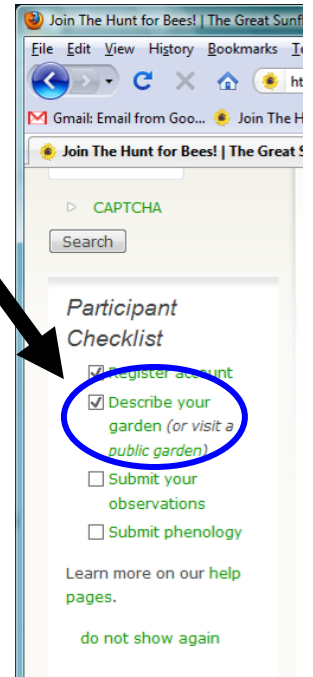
Join The Hunt for Bees! | The Great Sunf

File Edit View History Bookmarks T

ht

Gmail: Email from Goo... Join The H

Join The Hunt for Bees! | The Great S

CAPTCHA

Search

Participant Checklist

Register account

Describe your garden (or visit a public garden)

Submit your observations

Submit phenology

Learn more on our help pages.

do not show again